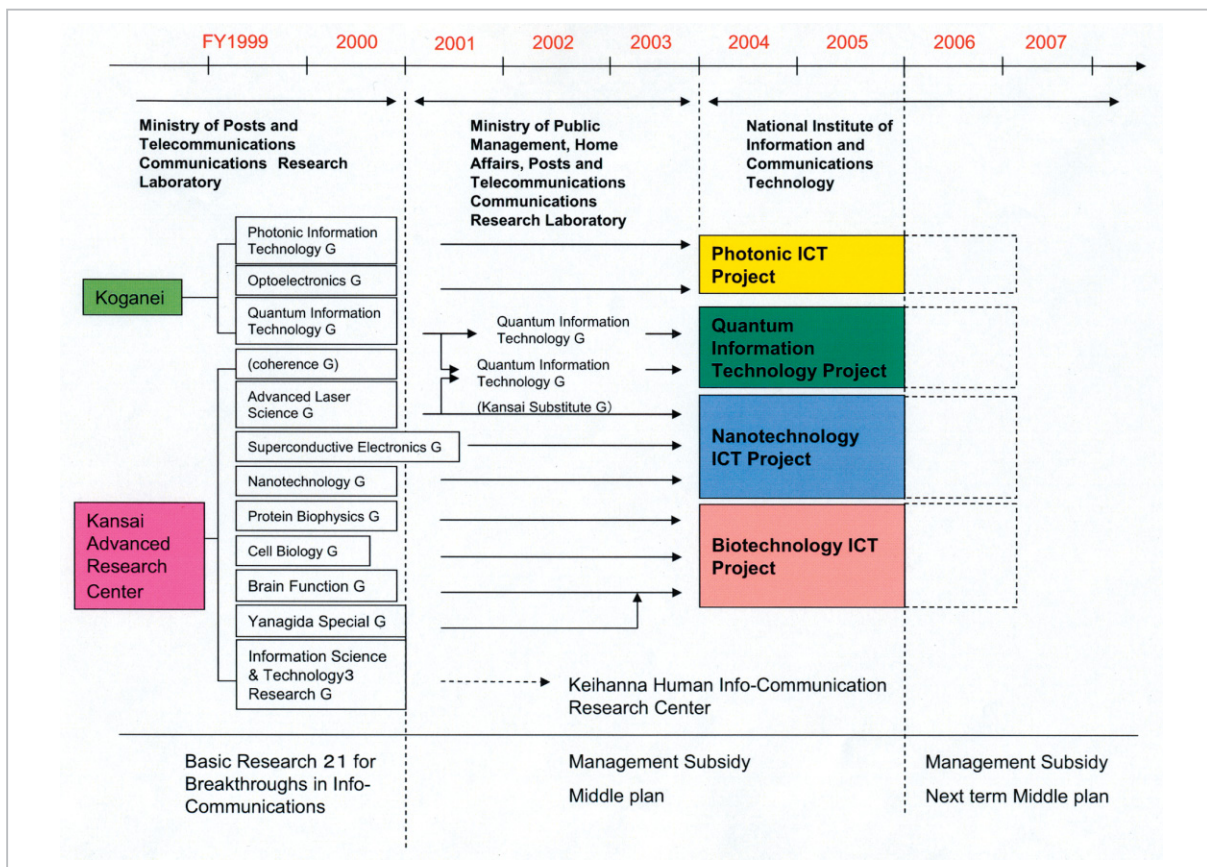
FY1999 2000 2001 2002 2003 2004 2005 2006 2007

Ministry of Posts and Telecommunications Communications Research Laboratory

Ministry of Public Management, Home Affairs, Posts and Telecommunications Communications Research Laboratory

National Institute of Information and Communications Technology

Koganei

Photonic Information Technology G

Optoelectronics G

Quantum Information Technology G

(coherence G)

Advanced Laser Science G

Superconductive Electronics G

Nanotechnology G

Protein Biophysics G

Cell Biology G

Brain Function G

Yanagida Special G

Information Science & Technology3 Research G

Kansai Advanced Research Center

Quantum Information Technology G

Quantum Information Technology G

(Kansai Substitute G)

Photonic ICT Project

Quantum Information Technology Project

Nanotechnology ICT Project

Biotechnology ICT Project

Keihanna Human Info-Communication Research Center

Basic Research 21 for Breakthroughs in Info-Communications

Management Subsidy

Middle plan

Management Subsidy

Next term Middle plan